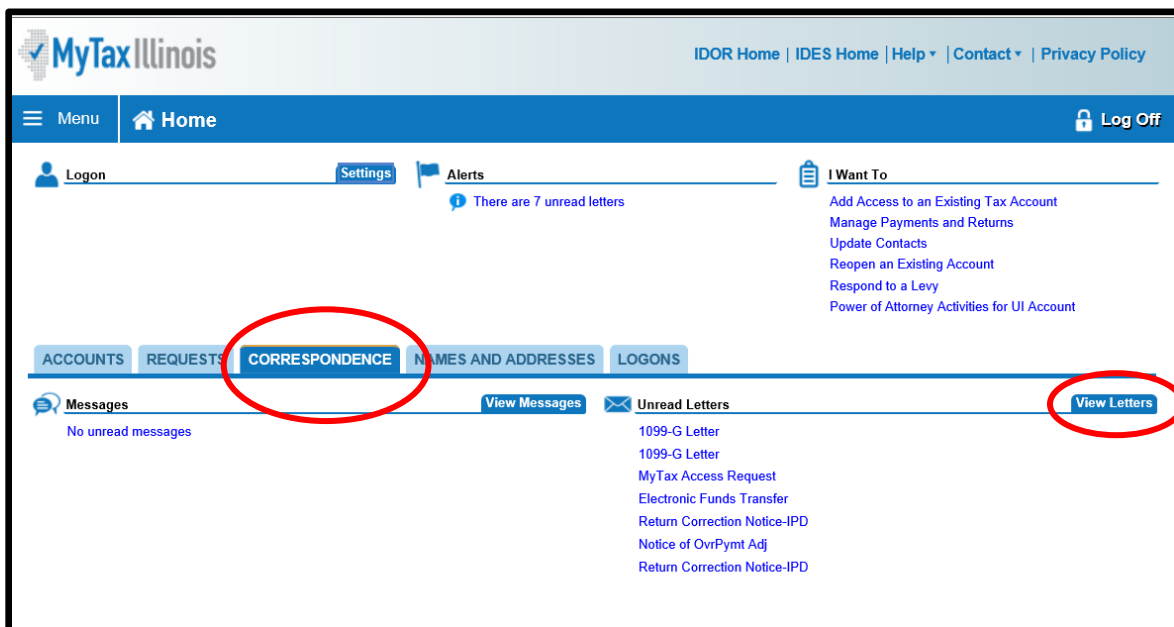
MyTax Illinois

IDOR Home | IDES Home | Help ▾ | Contact ▾ | Privacy Policy

Menu

Home

Log Off

Logon

Settings

Alerts

There are 7 unread letters

I Want To

Add Access to an Existing Tax Account
Manage Payments and Returns
Update Contacts
Reopen an Existing Account
Respond to a Levy
Power of Attorney Activities for UI Account

ACCOUNTS | REQUESTS | CORRESPONDENCE | NAMES AND ADDRESSES | LOGONS

Messages

View Messages

No unread messages

Unread Letters

View Letters

1099-G Letter
1099-G Letter
MyTax Access Request
Electronic Funds Transfer
Return Correction Notice-IPD
Notice of OvrPymt Adj
Return Correction Notice-IPD